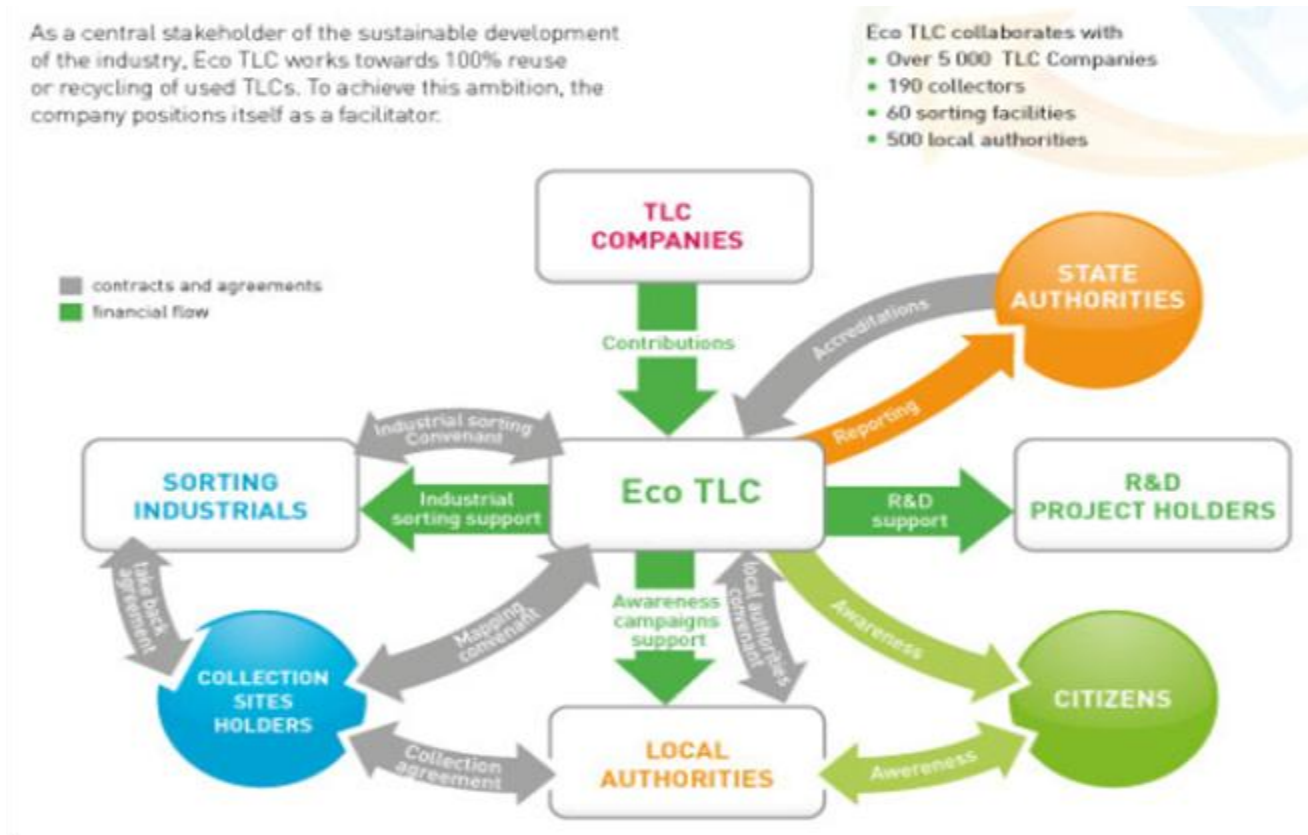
As a central stakeholder of the sustainable development of the industry, Eco TLC works towards 100% reuse or recycling of used TLCs. To achieve this ambition, the company positions itself as a facilitator.

Eco TLC collaborates with
• Over 5 000 TLC Companies
• 190 collectors
• 60 sorting facilities
• 500 local authorities

contracts and agreements
financial flow

TLC COMPANIES

Contributions

STATE AUTHORITIES

Accreditations

Reporting

Industrial sorting Convenant

SORTING INDUSTRIALS

Industrial sorting support

Eco TLC

R&D support

R&D PROJECT HOLDERS

take back agreement

Mapping convenant

Awareness campaigns support

local authorities convenant

Awareness

COLLECTION SITES HOLDERS

CITIZENS

Collection agreement

LOCAL AUTHORITIES

Awereness